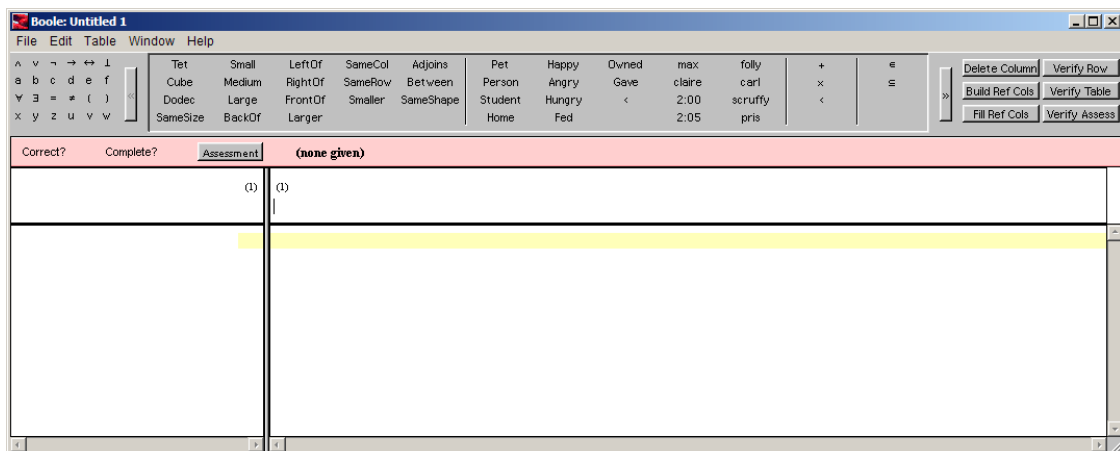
Boole: Untitled 1

File Edit Table Window Help

$\wedge$ $\vee$ $\neg$ $\rightarrow$ $\leftrightarrow$ $\perp$
a b c d e f
$\forall$ $\exists$ = $\neq$ ( )
x y z u v w

Tet Small LeftOf SameCol Adjoins
Cube Medium RightOf SameRow Between
Dodec Large FrontOf Smaller SameShape
SameSize BackOf Larger

Pet Happy Owned max folly
Person Angry Gave claire carl
Student Hungry < 2:00 scruffy
Home Fed 2:05 pris

+
×
<

$\in$
$\subseteq$

Delete Column Verify Row
Build Ref Cols Verify Table
Fill Ref Cols Verify Assess

Correct? Complete? Assessment (none given)

(1) (1)